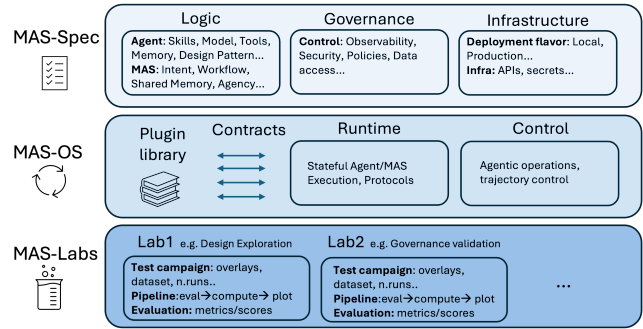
MAS-Spec

Logic

**Agent**: Skills, Model, Tools, Memory, Design Pattern... **MAS**: Intent, Workflow, Shared Memory, Agency...

Governance

**Control**: Observability, Security, Policies, Data access...

Infrastructure

**Deployment flavor**: Local, Production... **Infra:** APIs, secrets...

MAS-OS

Plugin library

Contracts

Runtime

Stateful Agent/MAS Execution, Protocols

Control

Agentic operations, trajectory control

MAS-Labs

Lab1 e.g. Design Exploration

**Test campaign**: overlays, dataset, n.runs.. **Pipeline**:eval→compute→ plot **Evaluation:** metrics/scores

Lab2 e.g. Governance validation

**Test campaign**: overlays, dataset, n.runs.. **Pipeline**:eval→compute→ plot **Evaluation:** metrics/scores

...